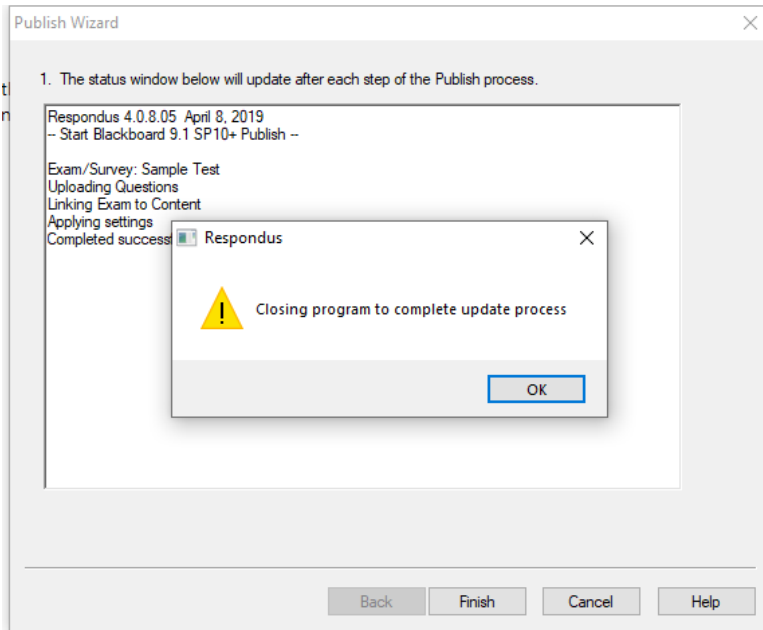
Publish Wizard

1. The status window below will update after each step of the Publish process.

Respondus 4.0.8.05 April 8, 2019
-- Start Blackboard 9.1 SP10+ Publish --

Exam/Survey: Sample Test
Uploading Questions
Linking Exam to Content
Applying settings
Completed success

Respondus

Closing program to complete update process

OK

Back
Finish
Cancel
Help